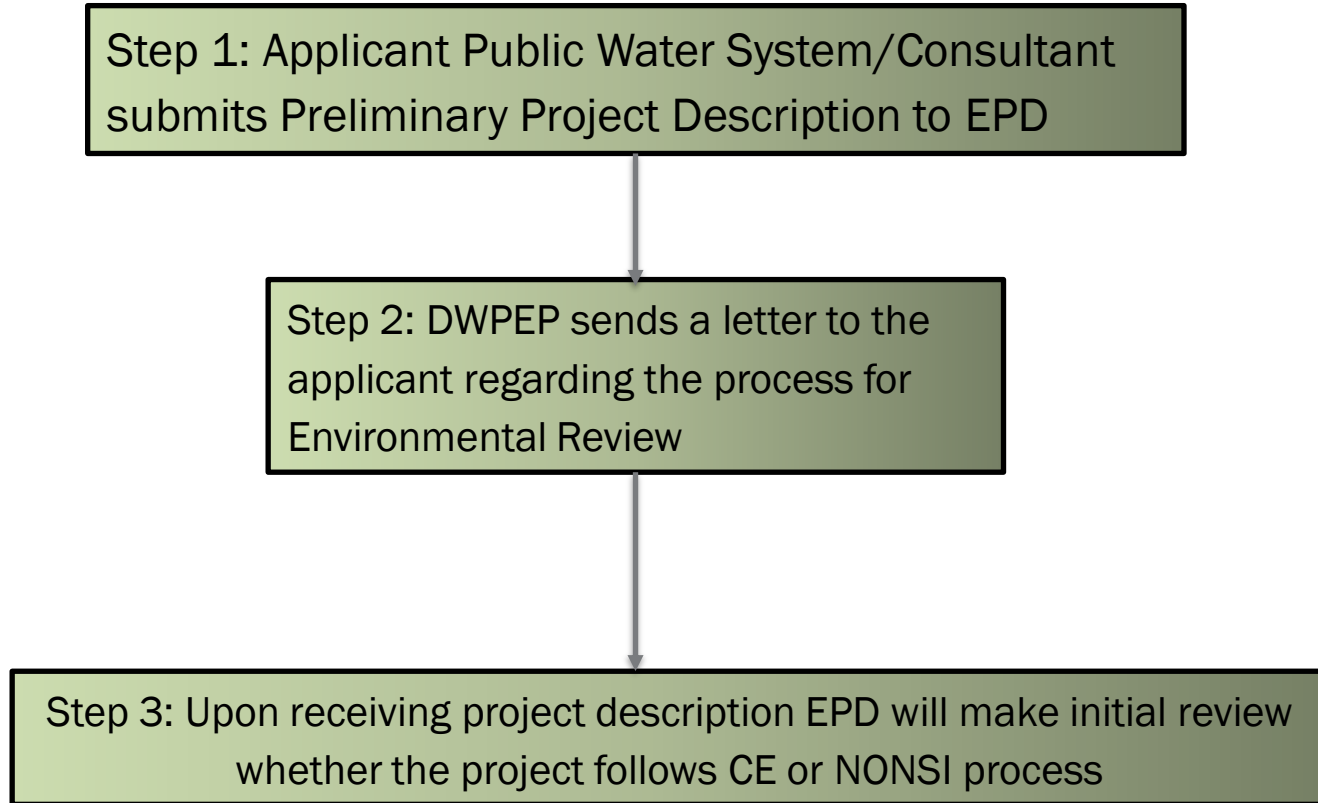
Step 1: Applicant Public Water System/Consultant submits Preliminary Project Description to EPD

Step 2: DWPEP sends a letter to the applicant regarding the process for Environmental Review

Step 3: Upon receiving project description EPD will make initial review whether the project follows CE or NONSI process